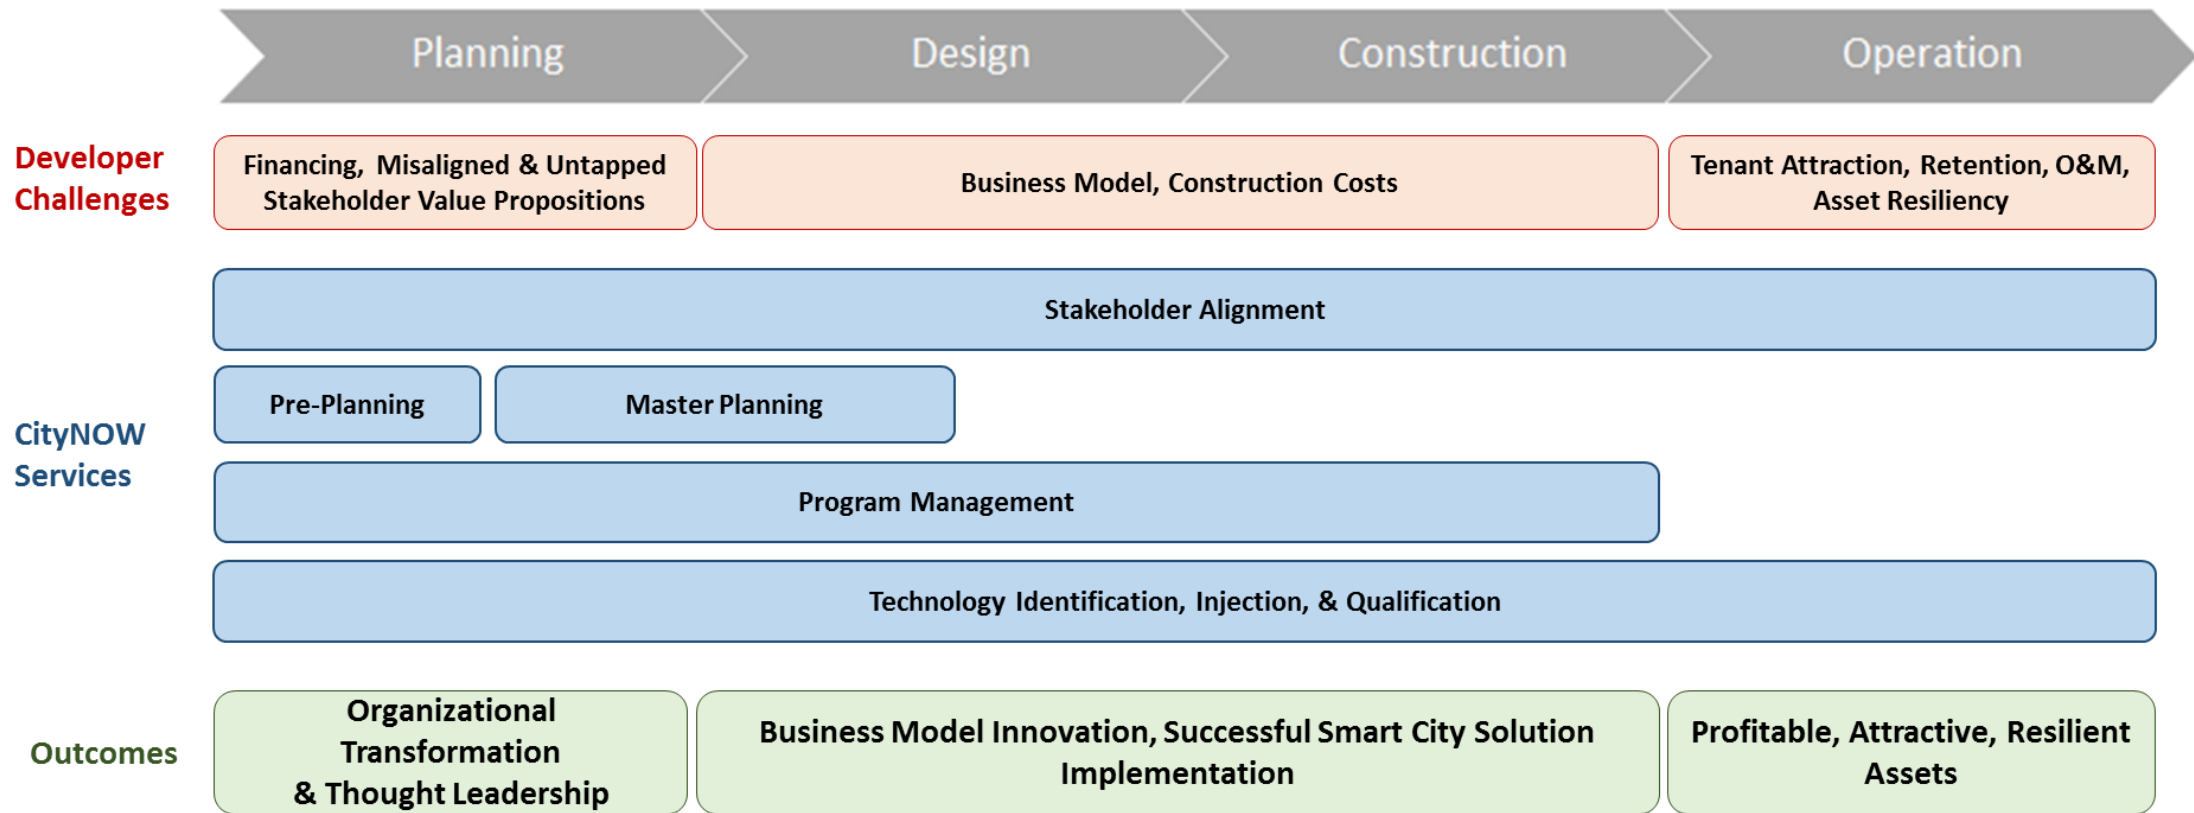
Planning
Design
Construction
Operation

Developer Challenges

Financing, Misaligned & Untapped Stakeholder Value Propositions

Business Model, Construction Costs

Tenant Attraction, Retention, O&M, Asset Resiliency

CityNOW Services

Stakeholder Alignment

Pre-Planning

Master Planning

Program Management

Technology Identification, Injection, & Qualification

Outcomes

Organizational Transformation & Thought Leadership

Business Model Innovation, Successful Smart City Solution Implementation

Profitable, Attractive, Resilient Assets